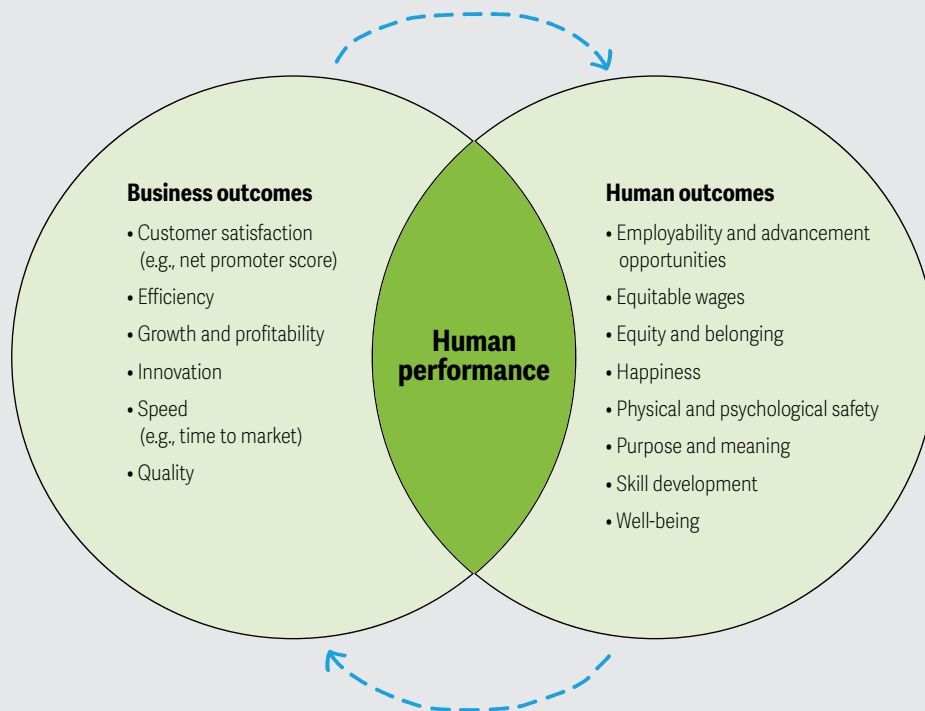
Business outcomes
• Customer satisfaction (e.g., net promoter score)
• Efficiency
• Growth and profitability
• Innovation
• Speed (e.g., time to market)
• Quality

Human performance

Human outcomes
• Employability and advancement opportunities
• Equitable wages
• Equity and belonging
• Happiness
• Physical and psychological safety
• Purpose and meaning
• Skill development
• Well-being